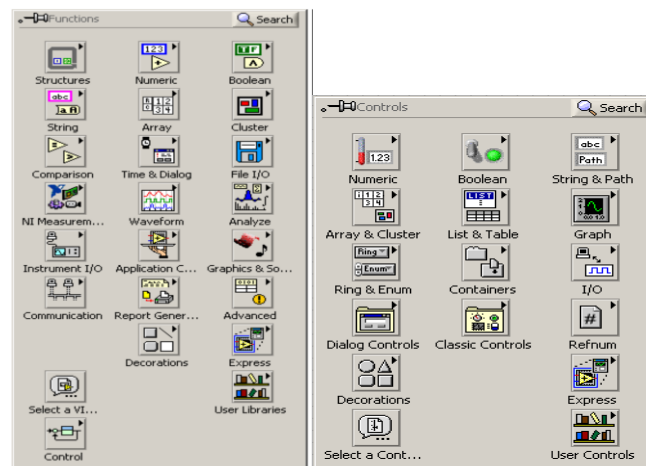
Functions
Search

123
TF

Structures
Numeric
Boolean

abc
String
Array
Cluster

Comparison
Time & Dialog
File I/O

NI Measurem...
Waveform
Analyze

Instrument I/O
Application C...
Graphics & So...

Communication
Report Gener...
Advanced

Decorations
Express

Select a VI...
User Libraries

Control

Controls
Search

1.23
abc
Path

Numeric
Boolean
String & Path

LIST

Array & Cluster
List & Table
Graph

Ring
Enum

Ring & Enum
Containers
I/O

#

Dialog Controls
Classic Controls
Refnum

Decorations
Express

Select a Cont...
User Controls